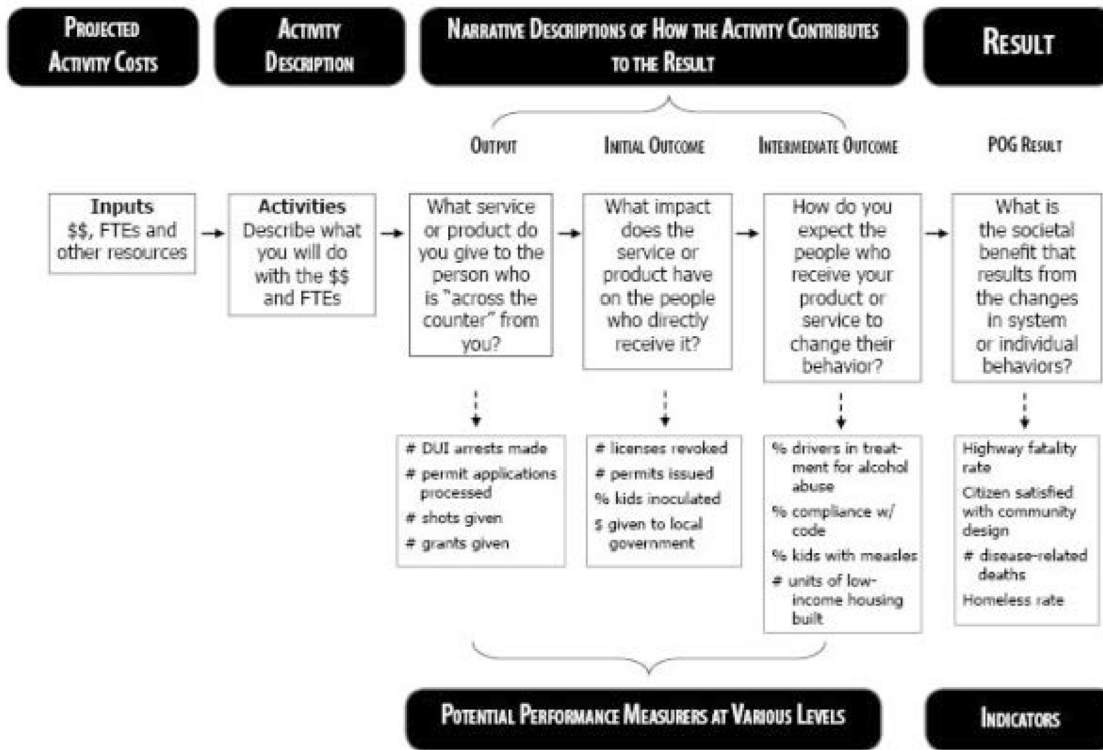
PROJECTED ACTIVITY COSTS

ACTIVITY DESCRIPTION

NARRATIVE DESCRIPTIONS OF HOW THE ACTIVITY CONTRIBUTES TO THE RESULT

RESULT

OUTPUT

INITIAL OUTCOME

INTERMEDIATE OUTCOME

POG RESULT

Inputs
$$, FTEs and other resources

Activities
Describe what you will do with the $$ and FTEs

What service or product do you give to the person who is "across the counter" from you?

What impact does the service or product have on the people who directly receive it?

How do you expect the people who receive your product or service to change their behavior?

What is the societal benefit that results from the changes in system or individual behaviors?

# DUI arrests made
# permit applications processed
# shots given
# grants given

# licenses revoked
# permits issued
% kids inoculated
$ given to local government

% drivers in treatment for alcohol abuse
% compliance w/ code
% kids with measles
# units of low-income housing built

Highway fatality rate
Citizen satisfied with community design
# disease-related deaths
Homeless rate

POTENTIAL PERFORMANCE MEASURERS AT VARIOUS LEVELS

INDICATORS